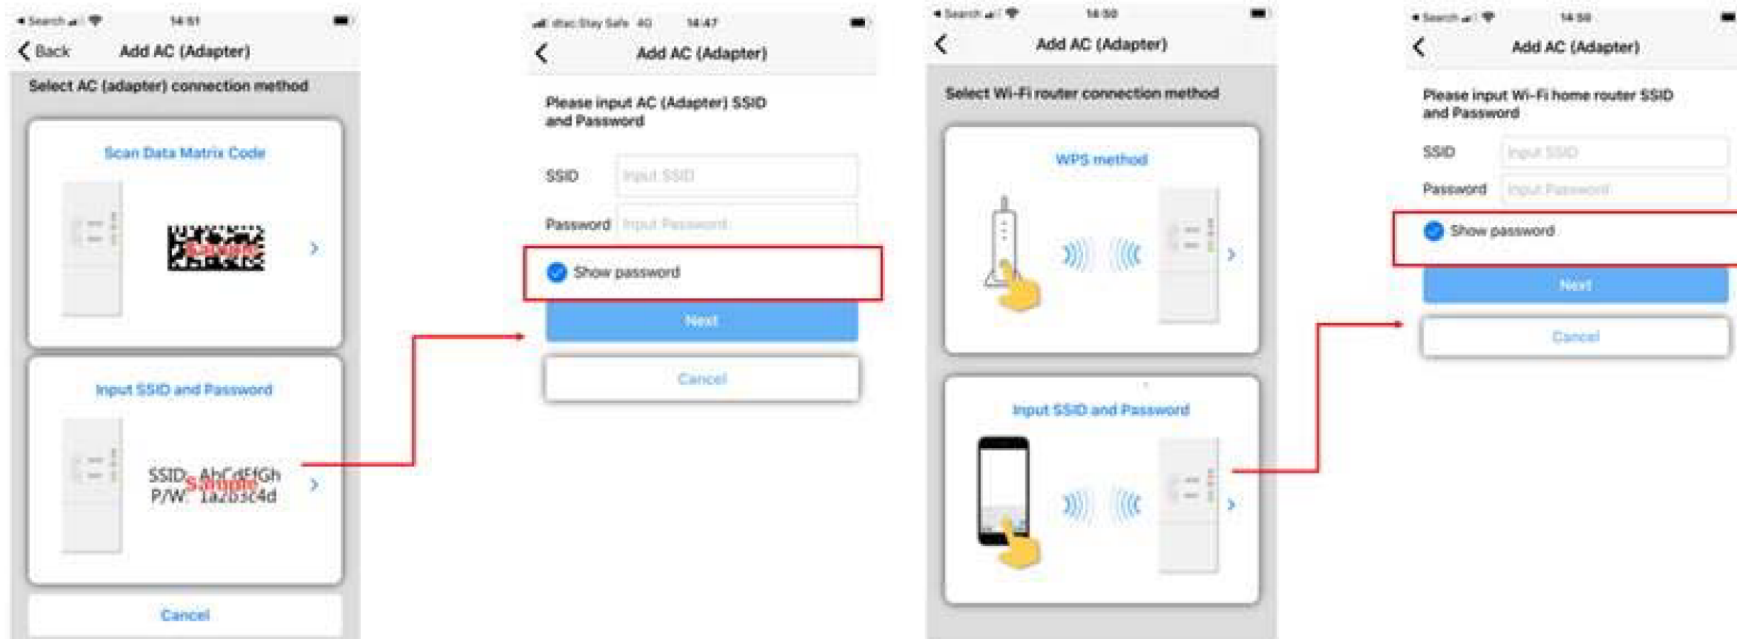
◂ Search 14:51

< Back Add AC (Adapter)

Select AC (adapter) connection method

Scan Data Matrix Code

Sample

Input SSID and Password

SSID: AbCdEfGh
P/W: 1a2b3c4d
Sample

Cancel

dtac Stay Safe 4G 14:47

< Add AC (Adapter)

Please input AC (Adapter) SSID and Password

SSID Input SSID

Password Input Password

Show password

Next

Cancel

◂ Search 14:50

< Add AC (Adapter)

Select Wi-Fi router connection method

WPS method

Input SSID and Password

◂ Search 14:50

< Add AC (Adapter)

Please input Wi-Fi home router SSID and Password

SSID Input SSID

Password Input Password

Show password

Next

Cancel